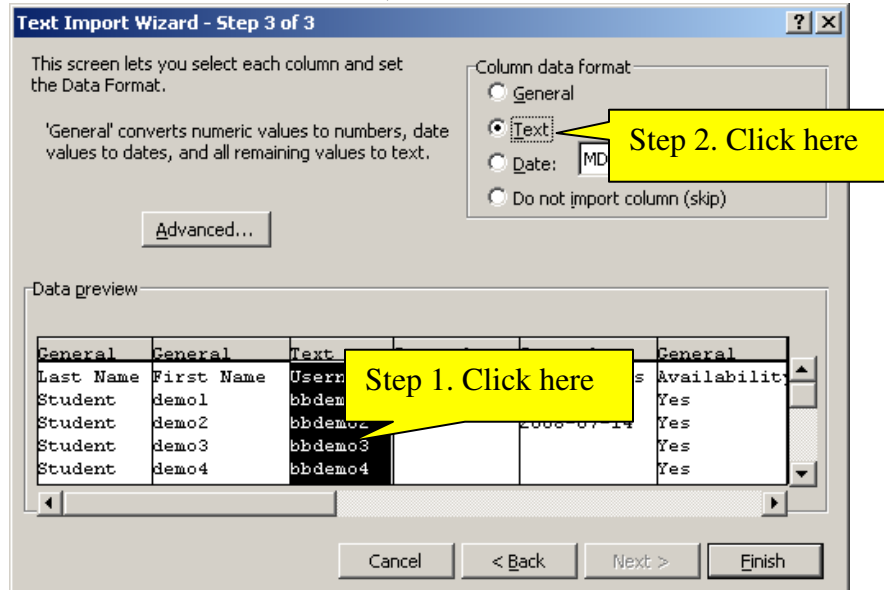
Text Import Wizard - Step 3 of 3

?X

This screen lets you select each column and set the Data Format.

'General' converts numeric values to numbers, date values to dates, and all remaining values to text.

Advanced...

Column data format
General
Text
Date: MD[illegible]
Do not import column (skip)

Step 2. Click here

Data preview

| General | General | Text | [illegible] | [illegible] | General |
|---|---|---|---|---|---|
| Last Name | First Name | Usern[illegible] | | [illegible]s | Availability |
| Student | demo1 | bbdem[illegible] | | | Yes |
| Student | demo2 | bbdemo2 | | 2008-07-14 | Yes |
| Student | demo3 | bbdemo3 | | | Yes |
| Student | demo4 | bbdemo4 | | | Yes |

Step 1. Click here

Cancel
< Back
Next >
Finish